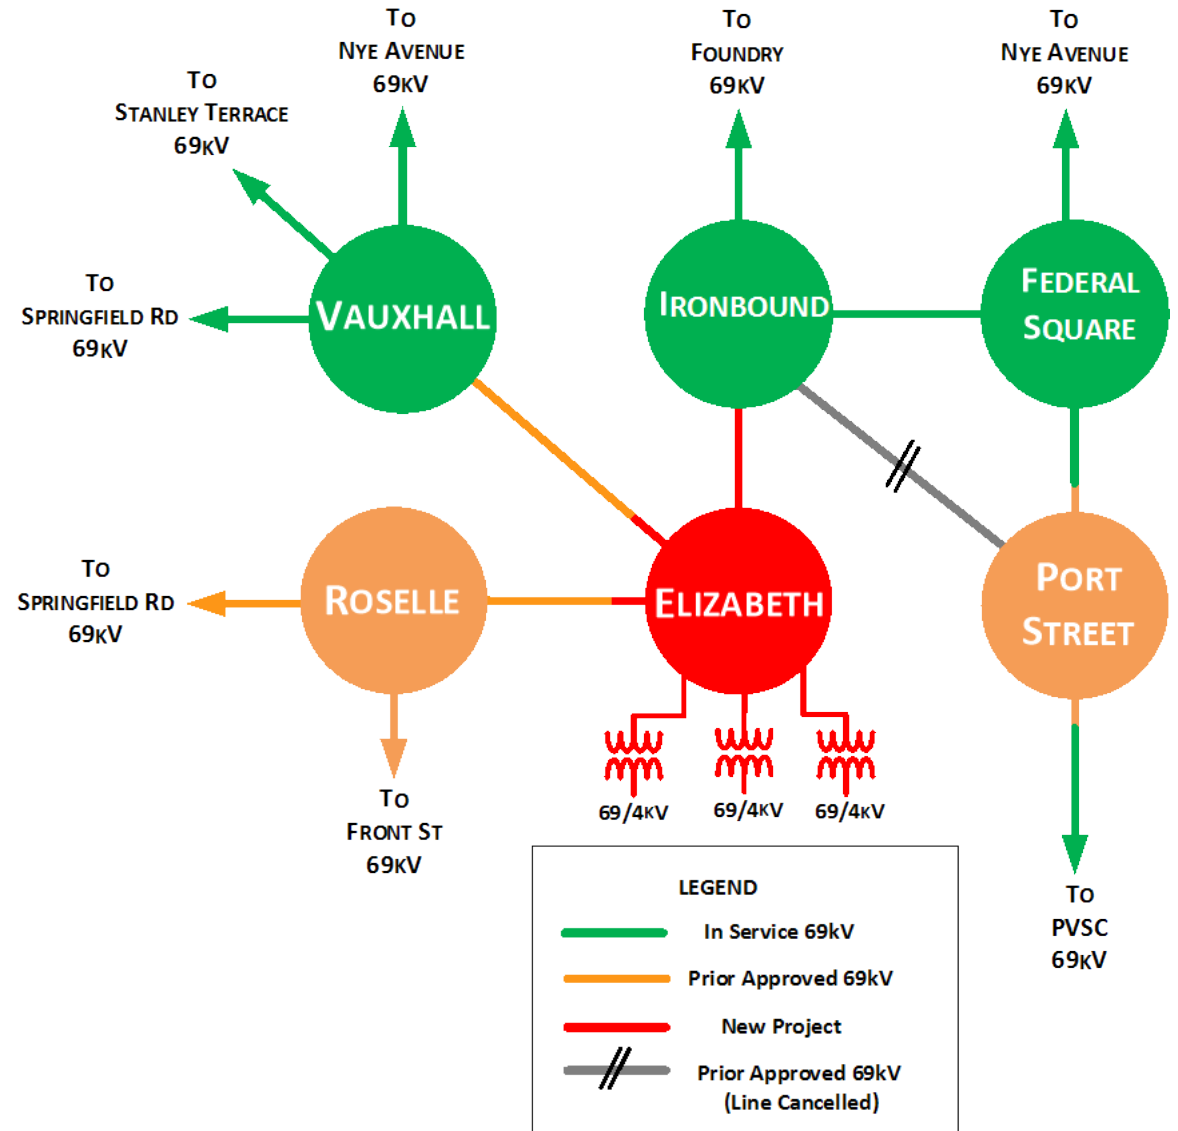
TO
NYE AVENUE
69KV

TO
FOUNDRY
69KV

TO
NYE AVENUE
69KV

TO
STANLEY TERRACE
69KV

TO
SPRINGFIELD RD
69KV

VAUXHALL

IRONBOUND

FEDERAL SQUARE

TO
SPRINGFIELD RD
69KV

ROSELLE

ELIZABETH

PORT STREET

69/4KV

69/4KV

69/4KV

TO
FRONT ST
69KV

TO
PVSC
69KV

LEGEND
In Service 69kV
Prior Approved 69kV
New Project
Prior Approved 69kV (Line Cancelled)